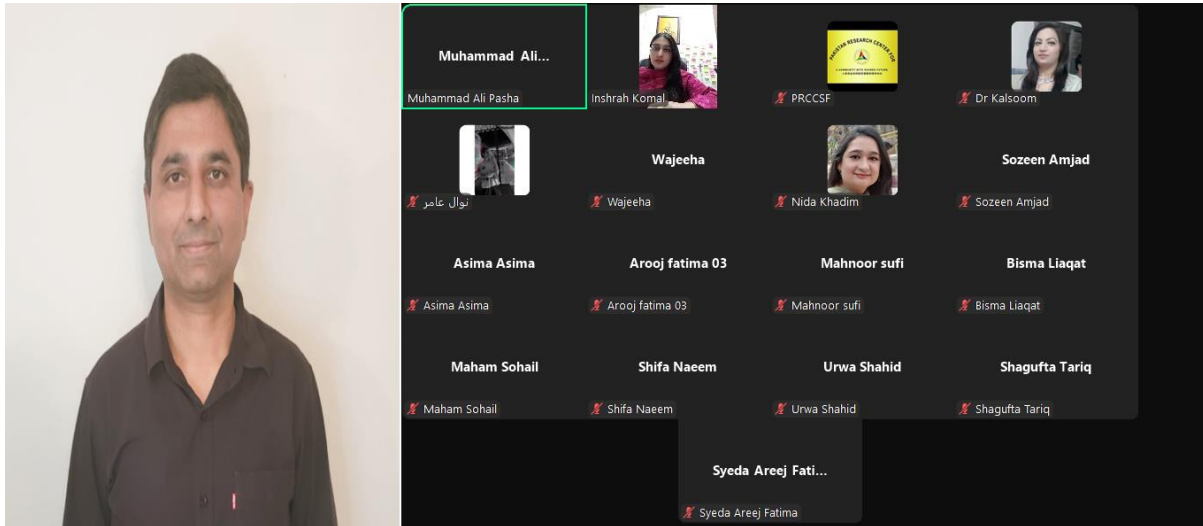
Muhammad Ali...

Muhammad Ali Pasha

Inshrah Komal

PAKISTAN RESEARCH CENTER FOR

PRCCSF

Dr Kalsoom

نوال عامر

Wajeeha

Wajeeha

Nida Khadim

Sozeen Amjad

Sozeen Amjad

Asima Asima

Asima Asima

Arooj fatima 03

Arooj fatima 03

Mahnoor sufi

Mahnoor sufi

Bisma Liaqat

Bisma Liaqat

Maham Sohail

Maham Sohail

Shifa Naeem

Shifa Naeem

Urwa Shahid

Urwa Shahid

Shagufta Tariq

Shagufta Tariq

Syeda Areej Fati...

Syeda Areej Fatima